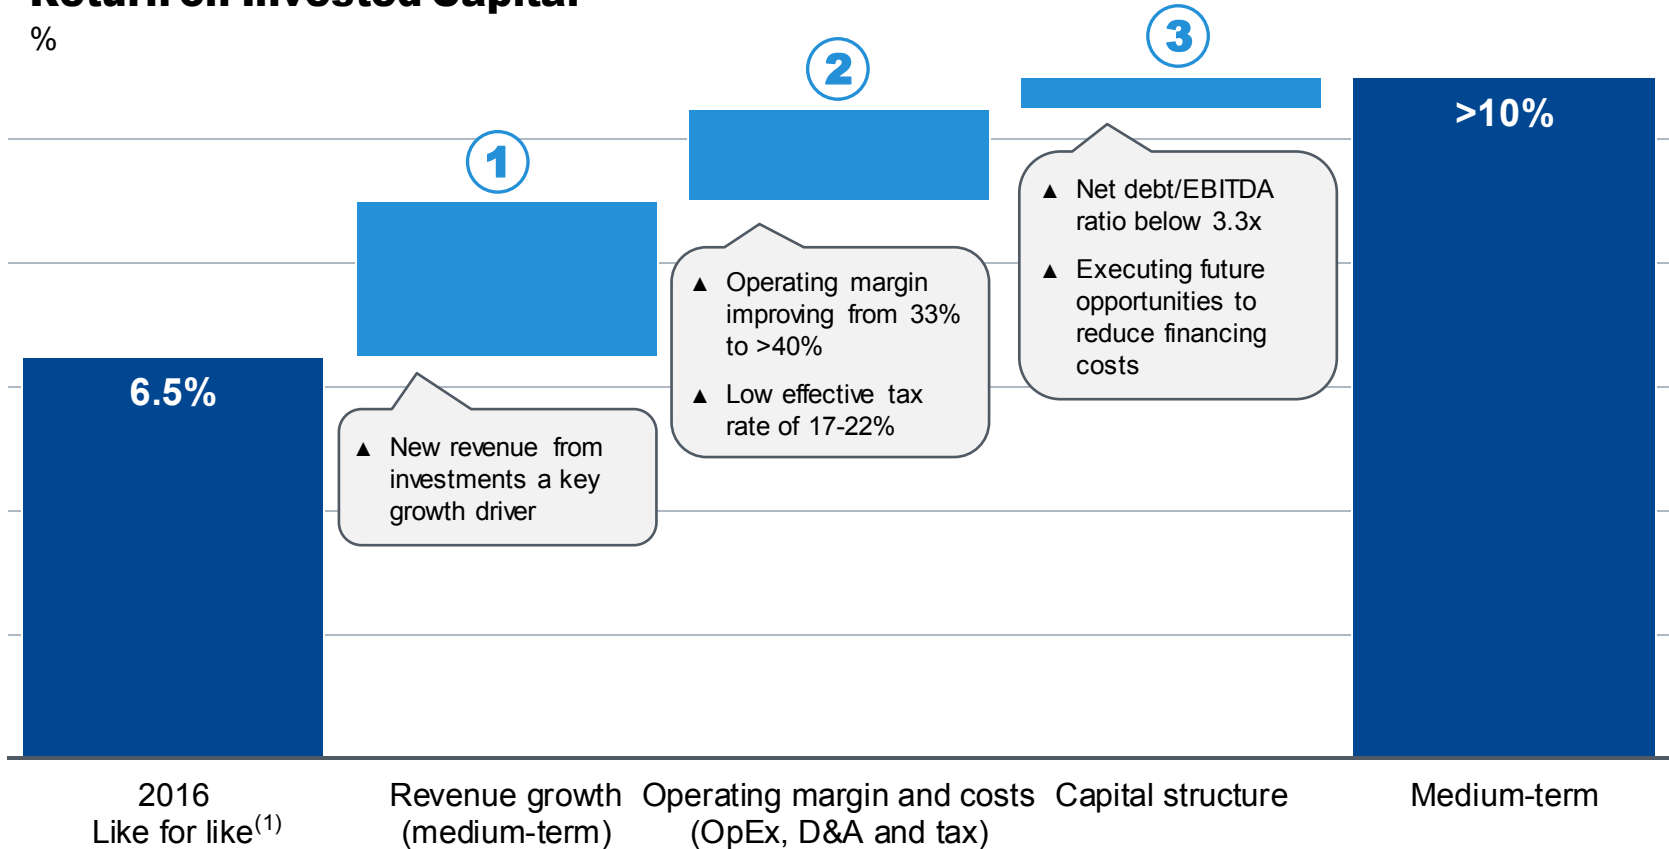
%

6.5%

1

New revenue from investments a key growth driver

2

Operating margin improving from 33% to >40%

Low effective tax rate of 17-22%

3

Net debt/EBITDA ratio below 3.3x

Executing future opportunities to reduce financing costs

>10%

2016
Like for like$^{(1)}$

Revenue growth (medium-term)

Operating margin and costs (OpEx, D&A and tax)

Capital structure

Medium-term